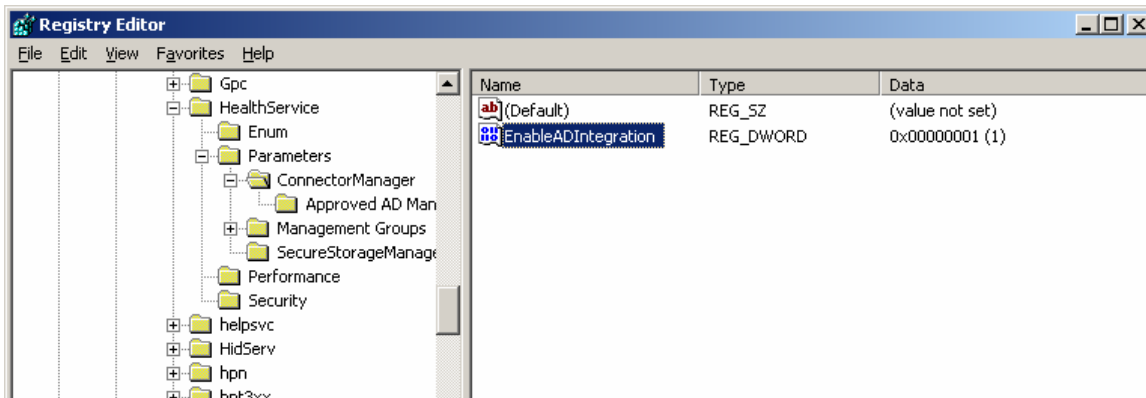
Registry Editor

File Edit View Favorites Help

Gpc
HealthService
Enum
Parameters
ConnectorManager
Approved AD Man
Management Groups
SecureStorageManage
Performance
Security
helpsvc
HidServ
hpn
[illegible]

| Name | Type | Data |
|---|---|---|
| ab (Default) | REG_SZ | (value not set) |
| EnableADIntegration | REG_DWORD | 0x00000001 (1) |